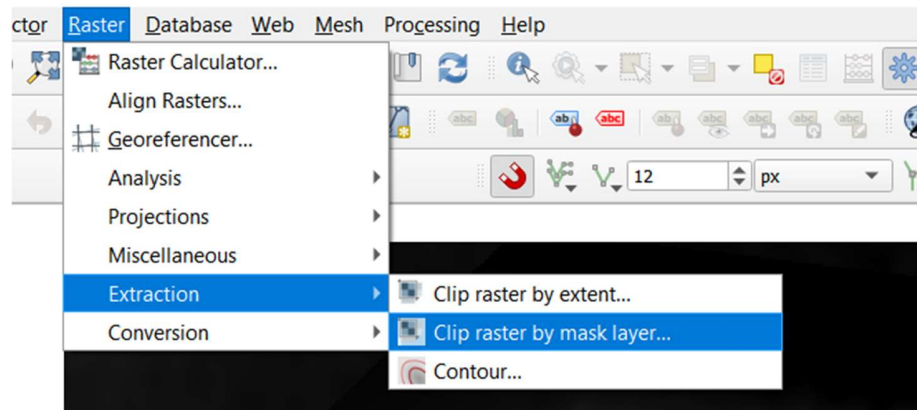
ctor Raster Database Web Mesh Processing Help

Raster Calculator...
Align Rasters...
Georeferencer...
Analysis
Projections
Miscellaneous
Extraction
Conversion

Clip raster by extent...
Clip raster by mask layer...
Contour...

12
px